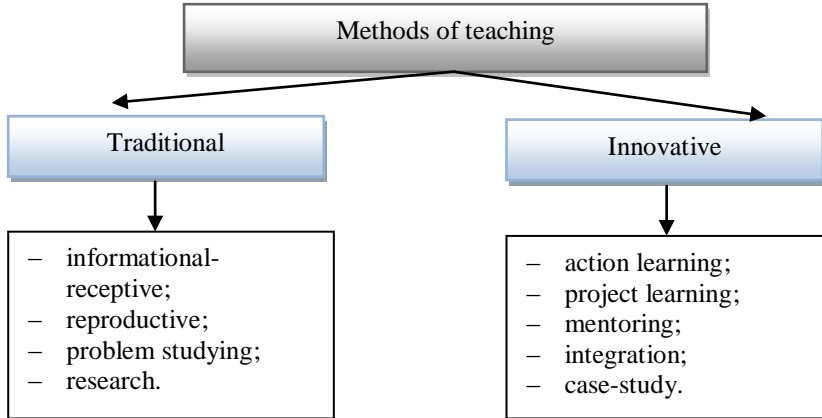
Methods of teaching

Traditional

Innovative

– informational-receptive;
– reproductive;
– problem studying;
– research.

– action learning;
– project learning;
– mentoring;
– integration;
– case-study.